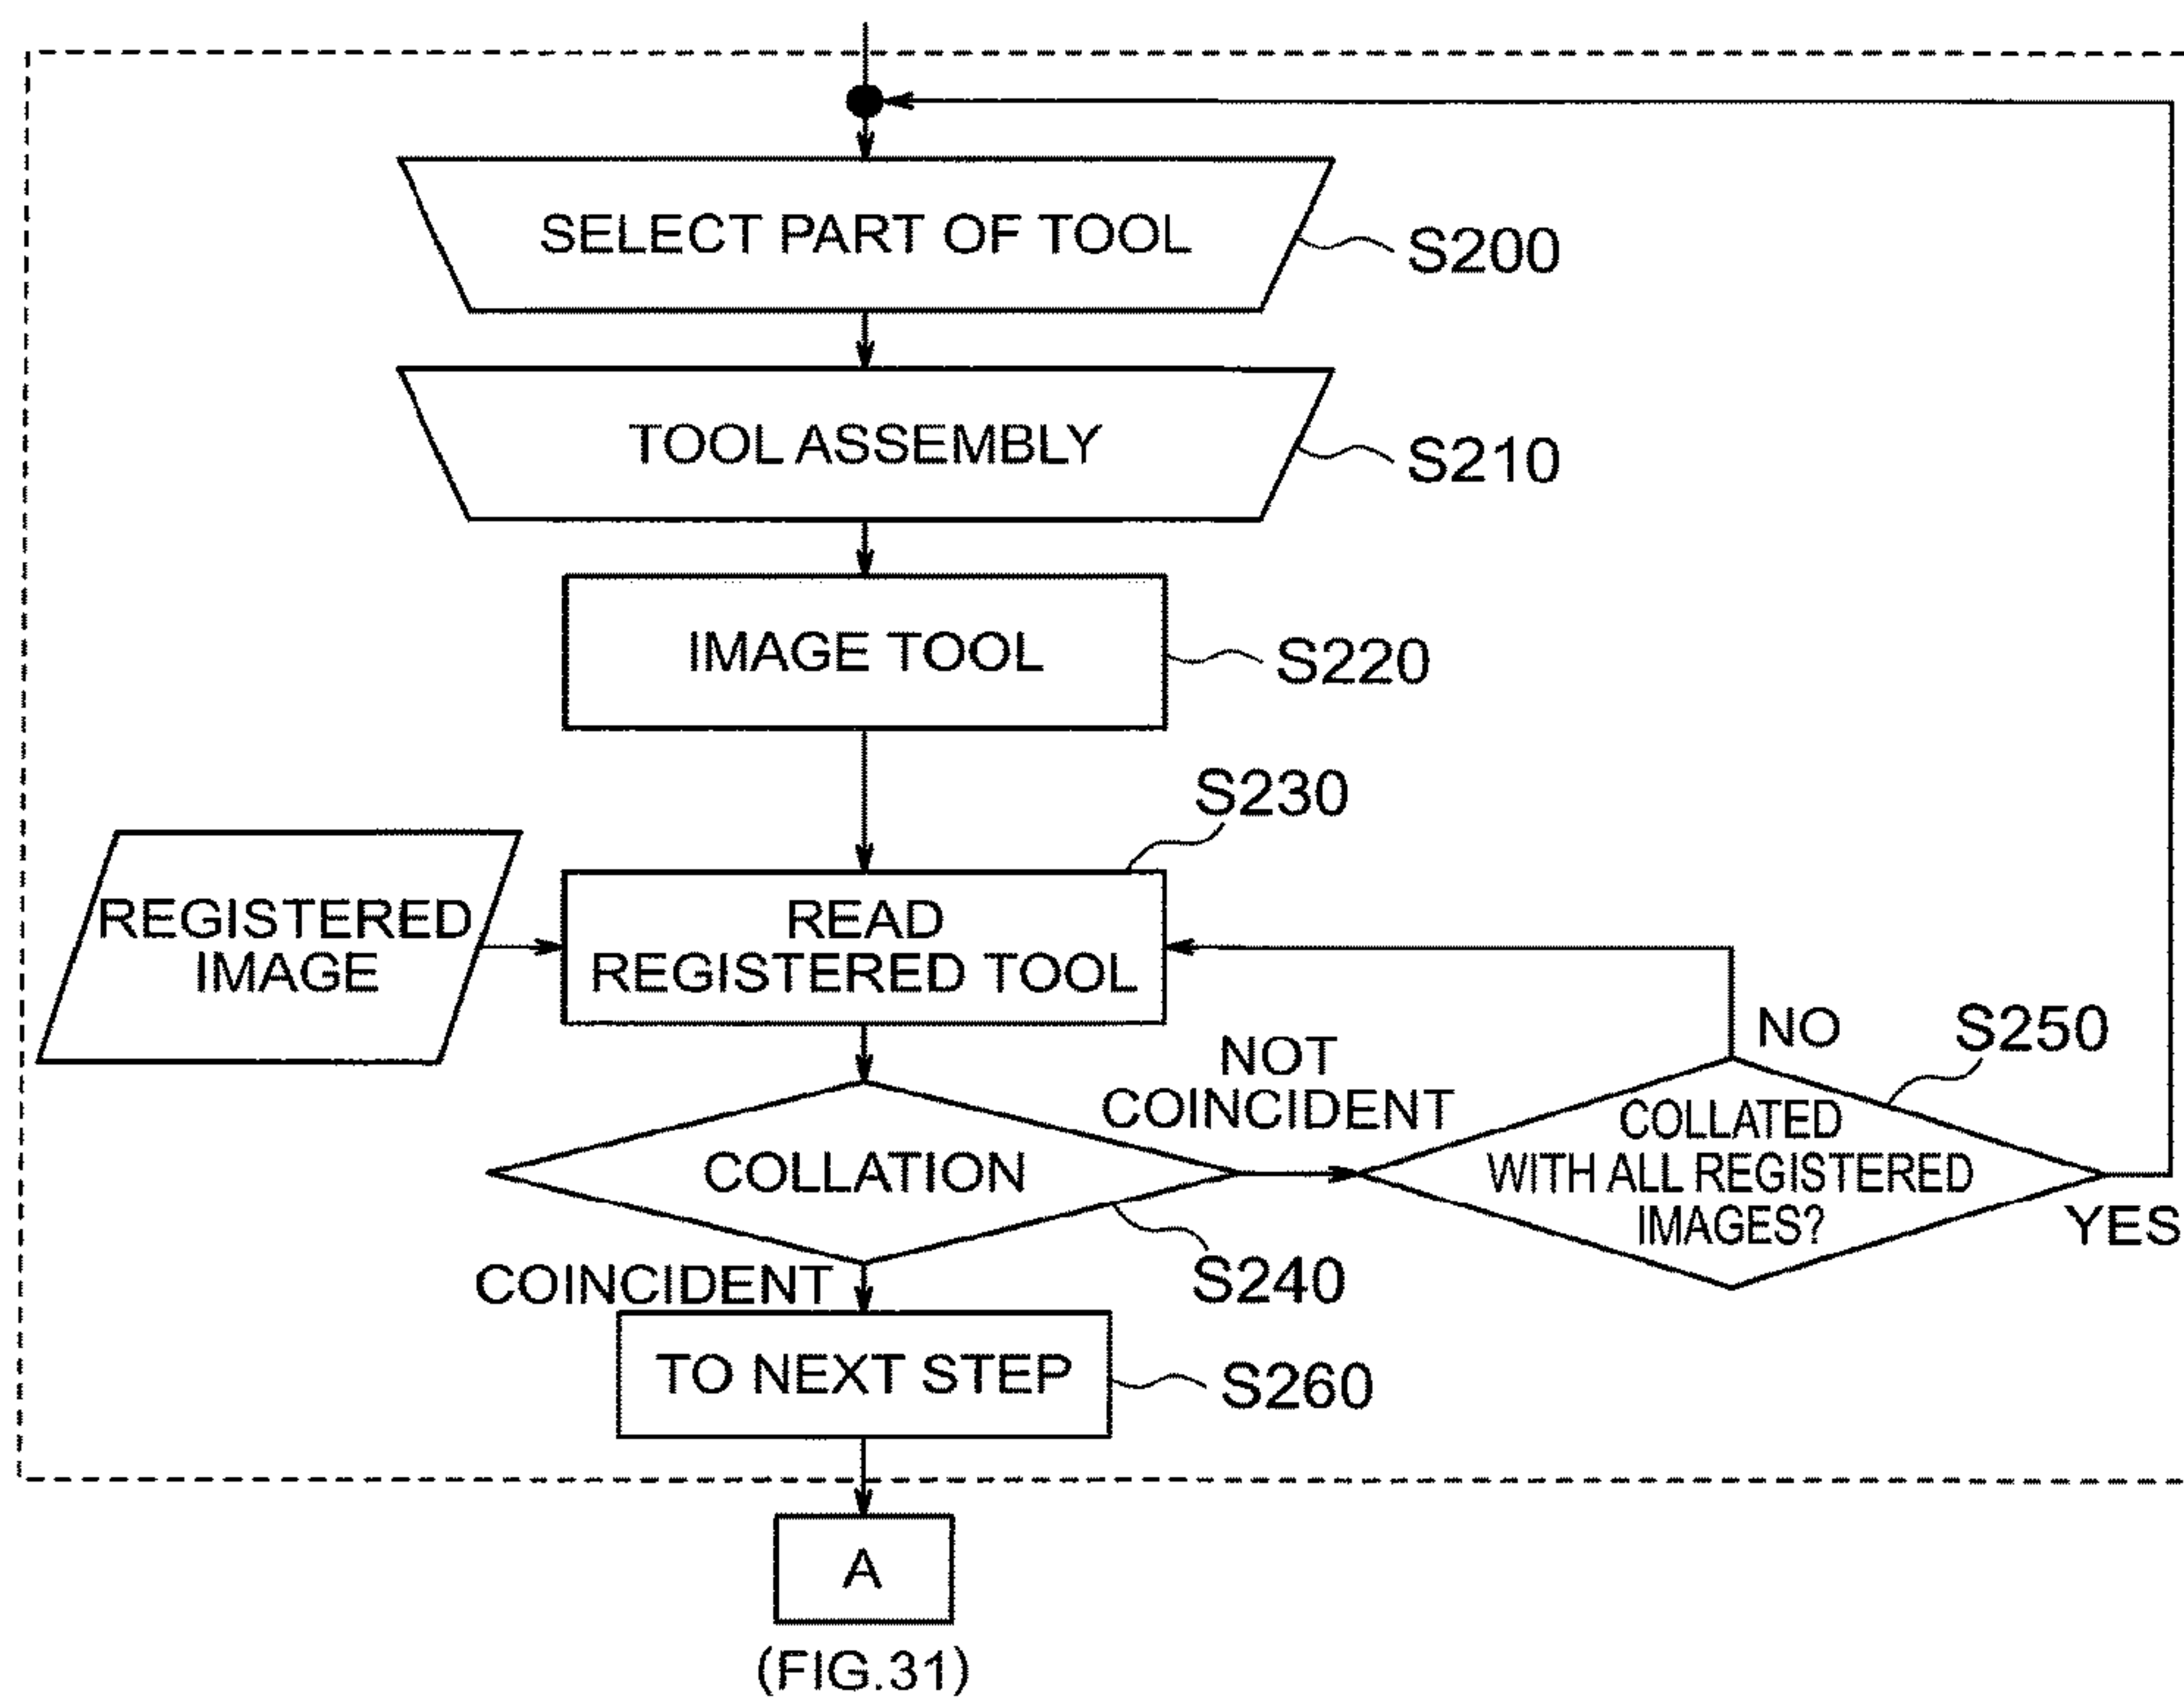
SELECT PART OF TOOL
S200

TOOL ASSEMBLY
S210

IMAGE TOOL
S220

S230

REGISTERED IMAGE

READ REGISTERED TOOL

NO
S250

NOT COINCIDENT

COLLATION

COLLATED WITH ALL REGISTERED IMAGES?

YES

S240

COINCIDENT

TO NEXT STEP
S260

A
(FIG.31)